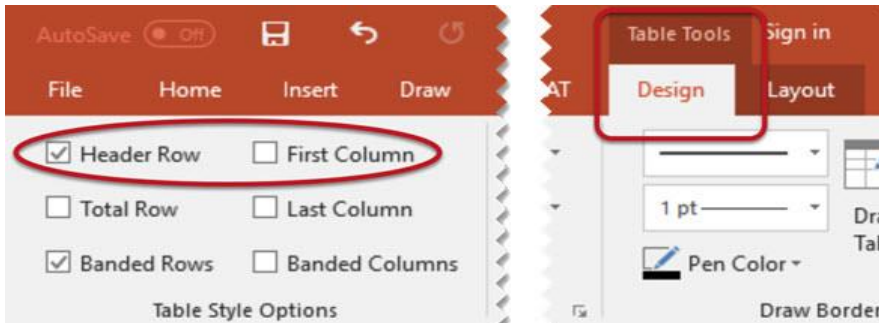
AutoSave Off

File Home Insert Draw

Header Row First Column

Total Row Last Column

Banded Rows Banded Columns

Table Style Options

Table Tools Sign in

AT Design Layout

1 pt

Pen Color

Dra
Tab

Draw Border